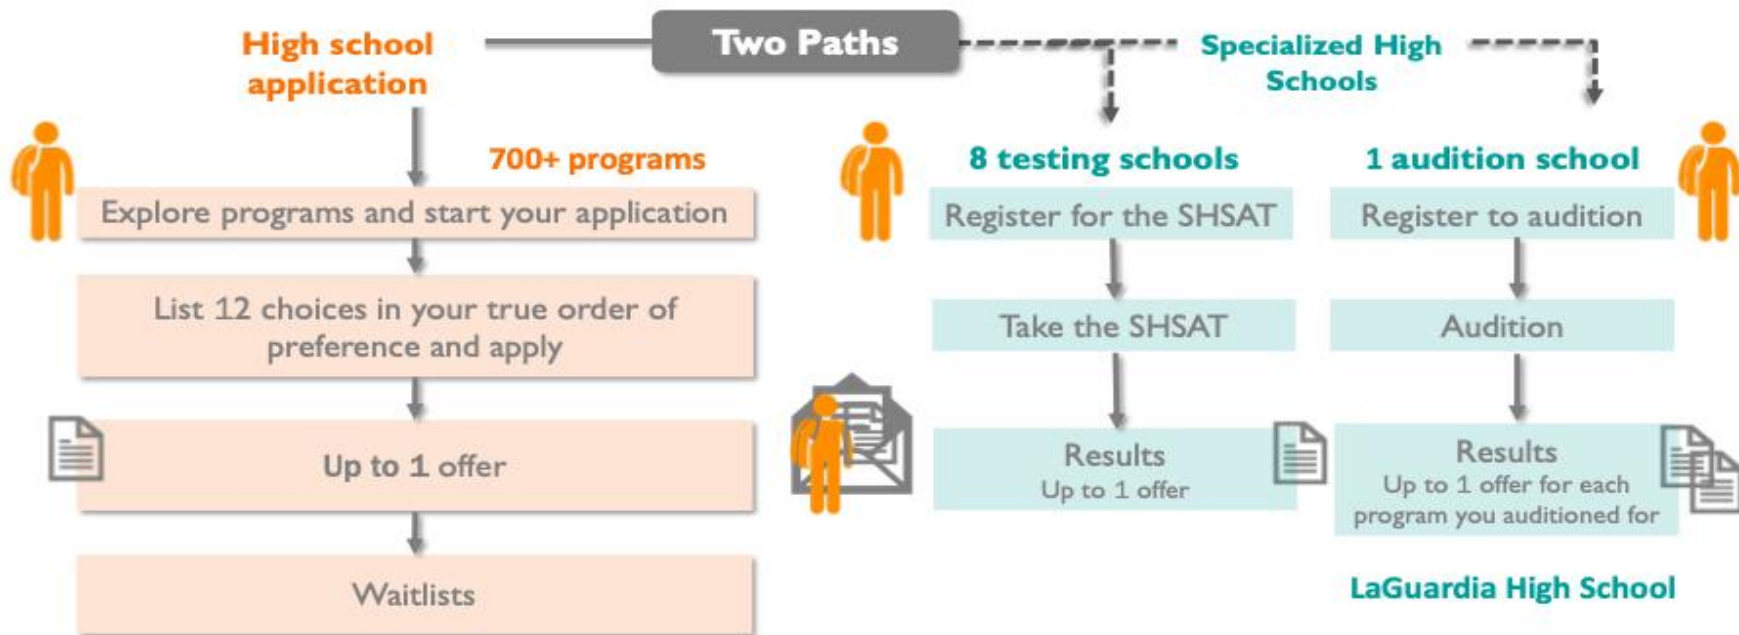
High school application

Two Paths

Specialized High Schools

700+ programs

Explore programs and start your application

List 12 choices in your true order of preference and apply

Up to 1 offer

Waitlists

8 testing schools

Register for the SHSAT

Take the SHSAT

Results
Up to 1 offer

1 audition school

Register to audition

Audition

Results
Up to 1 offer for each program you auditioned for

LaGuardia High School